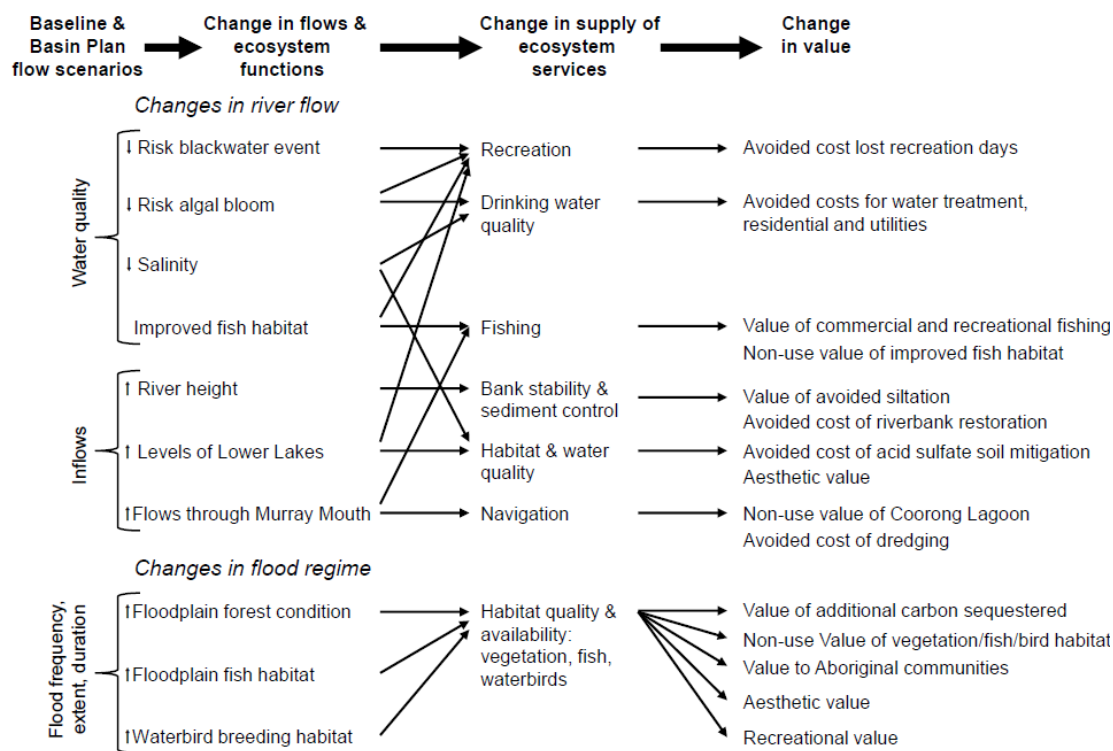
Baseline & Basin Plan flow scenarios

Change in flows & ecosystem functions

Change in supply of ecosystem services

Change in value

Changes in river flow

Water quality

↓ Risk blackwater event

↓ Risk algal bloom

↓ Salinity

Improved fish habitat

Inflows

↑ River height

↑ Levels of Lower Lakes

↑ Flows through Murray Mouth

Recreation

Drinking water quality

Fishing

Bank stability & sediment control

Habitat & water quality

Navigation

Avoided cost lost recreation days

Avoided costs for water treatment, residential and utilities

Value of commercial and recreational fishing

Non-use value of improved fish habitat

Value of avoided siltation

Avoided cost of riverbank restoration

Avoided cost of acid sulfate soil mitigation

Aesthetic value

Non-use value of Coorong Lagoon

Avoided cost of dredging

Changes in flood regime

Flood frequency, extent, duration

↑ Floodplain forest condition

↑ Floodplain fish habitat

↑ Waterbird breeding habitat

Habitat quality & availability: vegetation, fish, waterbirds

Value of additional carbon sequestered

Non-use Value of vegetation/fish/bird habitat

Value to Aboriginal communities

Aesthetic value

Recreational value